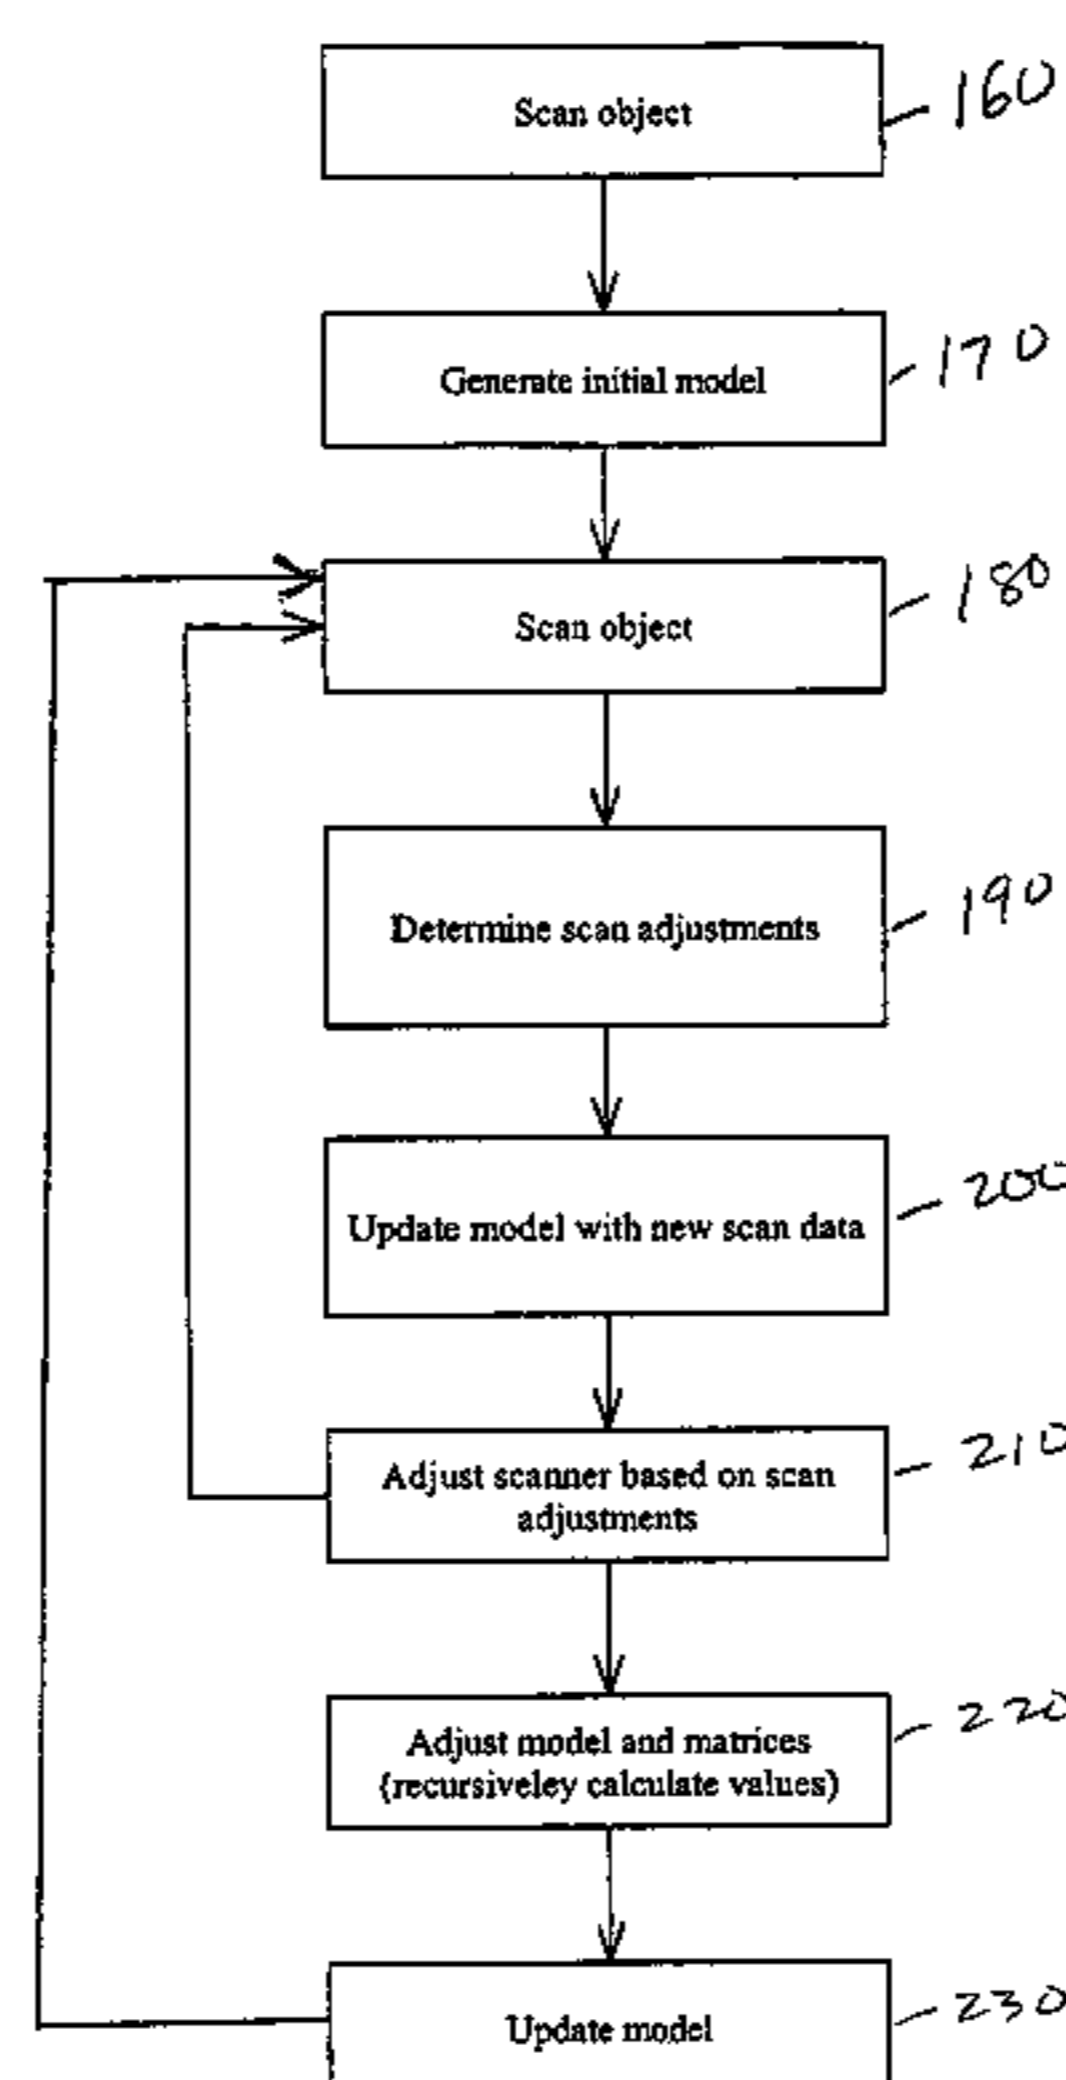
Scan object
160

Generate initial model
170

Scan object
180

Determine scan adjustments
190

Update model with new scan data
200

Adjust scanner based on scan adjustments
210

Adjust model and matrices (recursiveley calculate values)
220

Update model
230